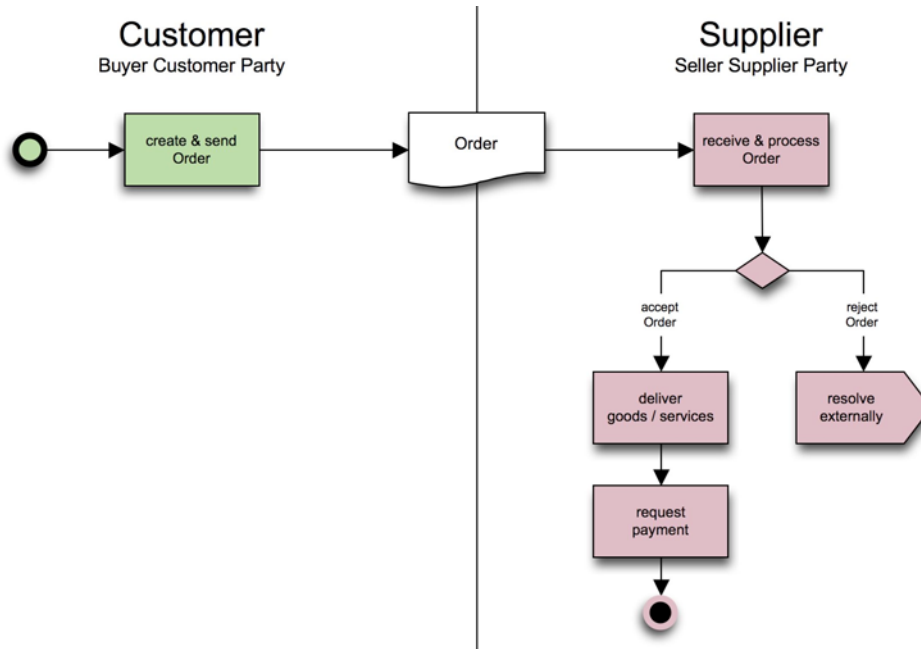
Customer
Buyer Customer Party

Supplier
Seller Supplier Party

create & send Order

Order

receive & process Order

accept Order

reject Order

deliver goods / services

resolve externally

request payment